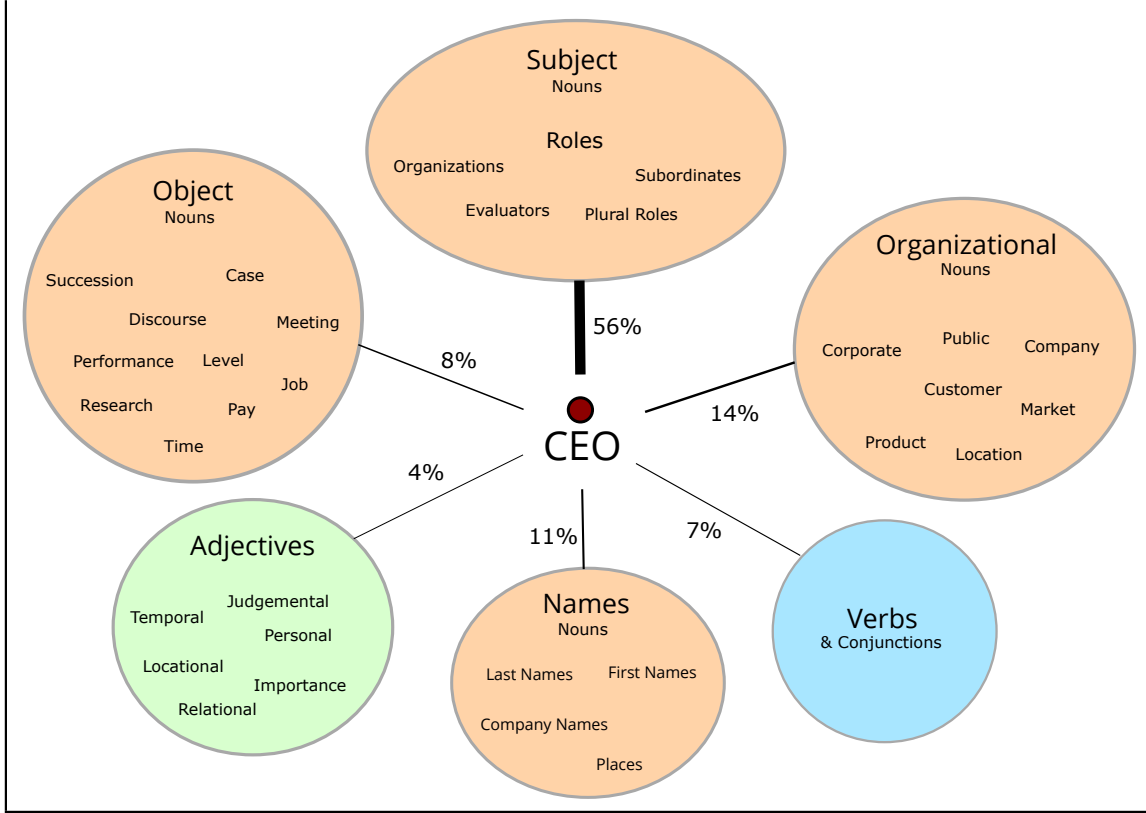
Subject
Nouns

Roles
Organizations
Subordinates
Evaluators
Plural Roles

Object
Nouns

Succession
Case
Discourse
Meeting
Performance
Level
Job
Research
Pay
Time

Organizational
Nouns

Corporate
Public
Company
Customer
Market
Product
Location

56%
8%
14%
CEO
4%
11%
7%

Adjectives
Temporal
Judgemental
Personal
Locational
Importance
Relational

Names
Nouns
Last Names
First Names
Company Names
Places

Verbs
& Conjunctions